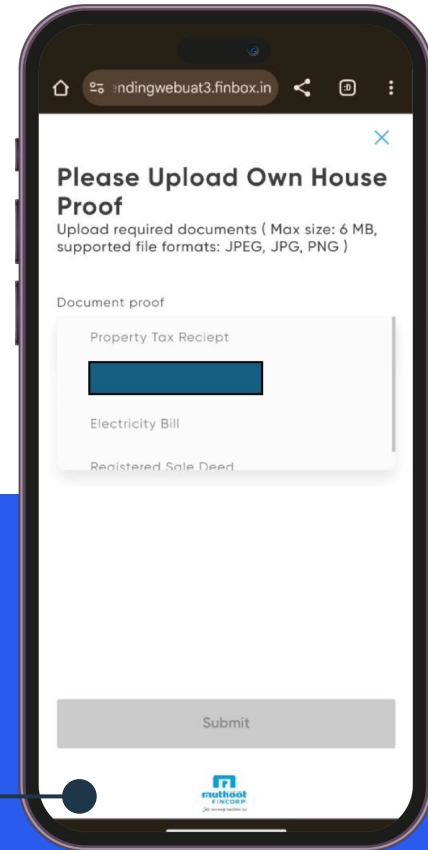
endingwebuat3.finbox.in

:0

×

Please Upload Own House Proof

Upload required documents ( Max size: 6 MB, supported file formats: JPEG, JPG, PNG )

Document proof

Property Tax Reciept

Electricity Bill

Registered Sale Deed

Submit

muthoot FINCORP

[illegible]